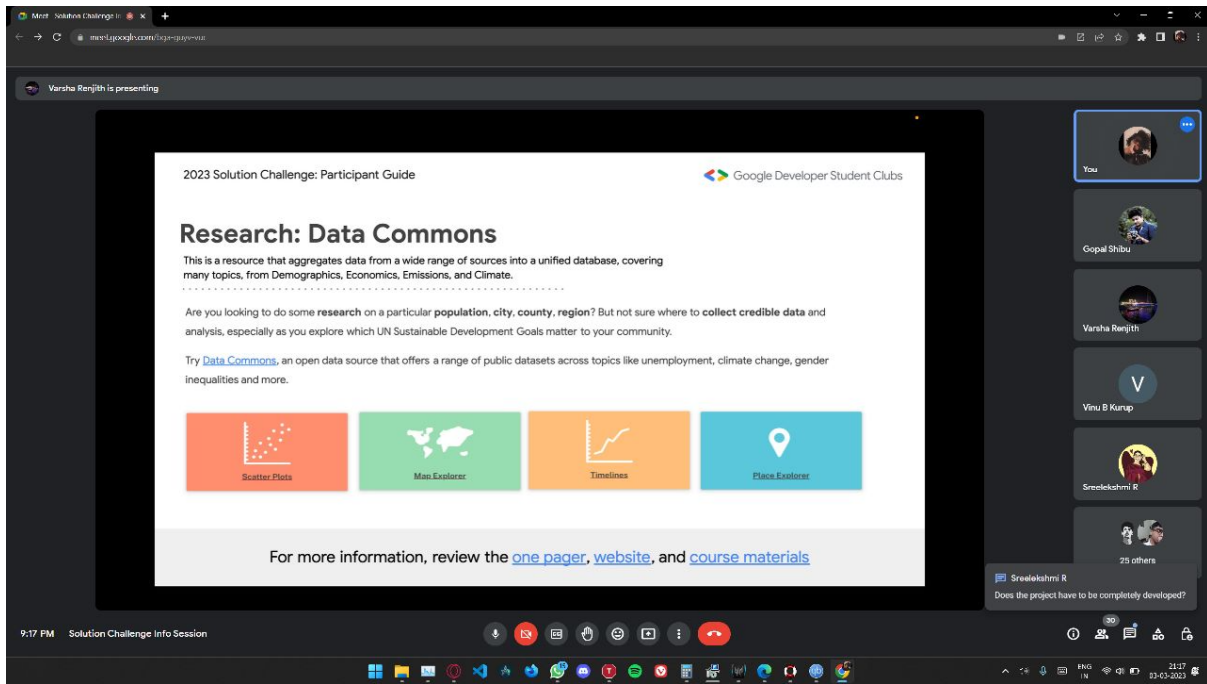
Meet - Solution Challenge In

meet.google.com/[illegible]

Varsha Renjith is presenting

2023 Solution Challenge: Participant Guide

Google Developer Student Clubs

Research: Data Commons

This is a resource that aggregates data from a wide range of sources into a unified database, covering many topics, from Demographics, Economics, Emissions, and Climate.

Are you looking to do some research on a particular population, city, county, region? But not sure where to collect credible data and analysis, especially as you explore which UN Sustainable Development Goals matter to your community.

Try Data Commons, an open data source that offers a range of public datasets across topics like unemployment, climate change, gender inequalities and more.

Scatter Plots

Map Explorer

Timelines

Place Explorer

For more information, review the one pager, website, and course materials

You

Gopal Shibu

Varsha Renjith

V

Vinu B Kurup

Sreelekshmi R

25 others

Sreelekshmi R

Does the project have to be completely developed?

9:17 PM Solution Challenge Info Session

30

ENG IN

21:17
03-03-2023